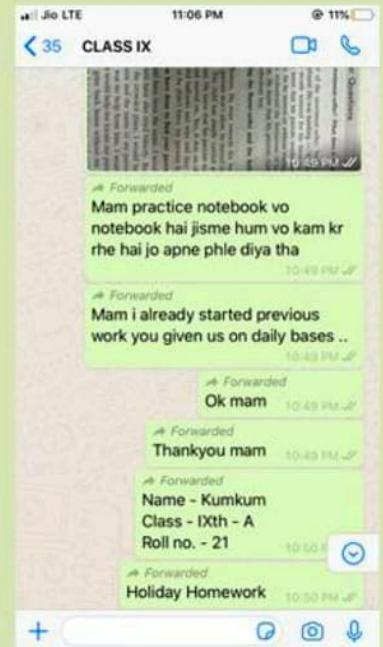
Jio LTE 11:06 PM 11%

35 CLASS IX

10:29 PM

Forwarded
Mam practice notebook vo notebook hai jisme hum vo kam kr rhe hai jo apne phle diya tha
10:49 PM

Forwarded
Mam i already started previous work you given us on daily bases ..
10:49 PM

Forwarded
Ok mam 10:49 PM

Forwarded
Thankyou mam 10:49 PM

Forwarded
Name - Kumkum
Class - IXth - A
Roll no. - 21
10:50 PM

Forwarded
Holiday Homework 10:50 PM